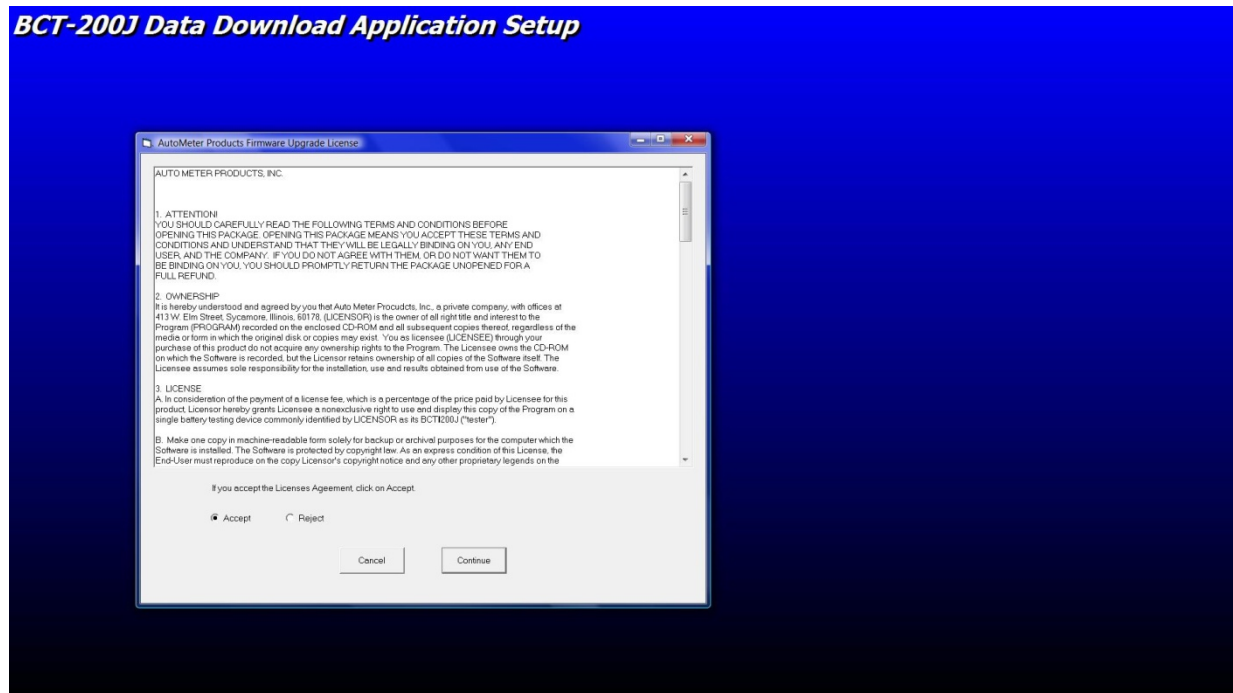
BCT-200J Data Download Application Setup

AutoMeter Products Firmware Upgrade License

AUTO METER PRODUCTS, INC.

1. ATTENTION!
YOU SHOULD CAREFULLY READ THE FOLLOWING TERMS AND CONDITIONS BEFORE OPENING THIS PACKAGE. OPENING THIS PACKAGE MEANS YOU ACCEPT THESE TERMS AND CONDITIONS AND UNDERSTAND THAT THEY WILL BE LEGALLY BINDING ON YOU, ANY END USER, AND THE COMPANY. IF YOU DO NOT AGREE WITH THEM, OR DO NOT WANT THEM TO BE BINDING ON YOU, YOU SHOULD PROMPTLY RETURN THE PACKAGE UNOPENED FOR A FULL REFUND.

2. OWNERSHIP
It is hereby understood and agreed by you that Auto Meter Procudcts, Inc., a private company, with offices at 413 W. Elm Street, Sycamore, Illinois, 60178, (LICENSOR) is the owner of all right title and interest to the Program (PROGRAM) recorded on the enclosed CD-ROM and all subsequent copies thereof, regardless of the media or form in which the original disk or copies may exist. You as licensee (LICENSEE) through your purchase of this product do not acquire any ownership rights to the Program. The Licensee owns the CD-ROM on which the Software is recorded, but the Licensor retains ownership of all copies of the Software itself. The Licensee assumes sole responsibility for the installation, use and results obtained from use of the Software.

3. LICENSE
A. In consideration of the payment of a license fee, which is a percentage of the price paid by Licensee for this product, Licensor hereby grants Licensee a nonexclusive right to use and display this copy of the Program on a single battery testing device commonly identified by LICENSOR as its BCT-200J ("tester").

B. Make one copy in machine-readable form solely for backup or archival purposes for the computer which the Software is installed. The Software is protected by copyright law. As an express condition of this License, the End-User must reproduce on the copy Licensor's copyright notice and any other proprietary legends on the

If you accept the Licenses Ageement, click on Accept.

Accept
Reject

Cancel
Continue